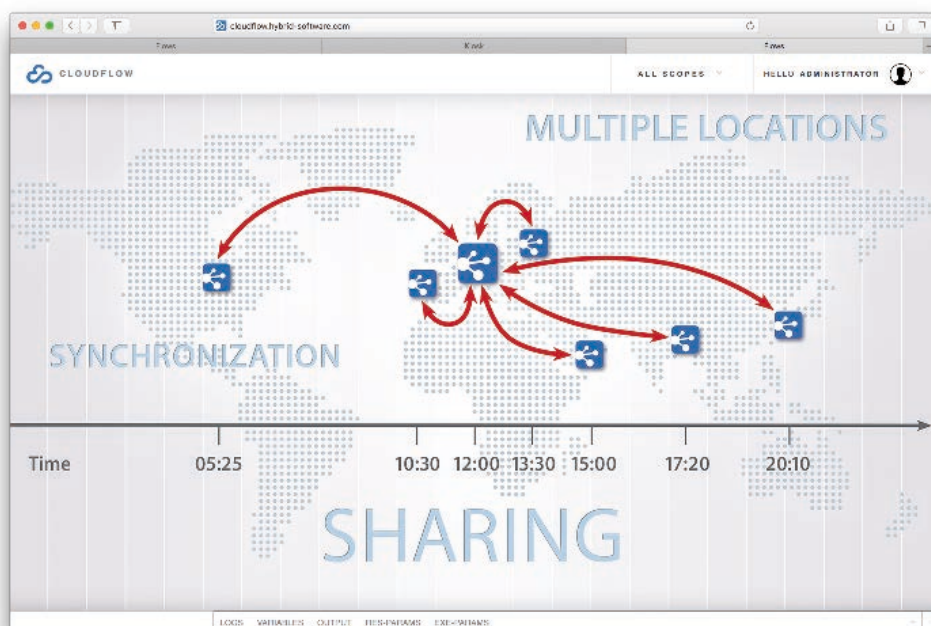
cloudflow.hybrid-software.com

Flows

Kiosk

Flows

CLOUDFLOW

ALL SCOPES

HELLO ADMINISTRATOR

MULTIPLE LOCATIONS

SYNCHRONIZATION

Time

05:25

10:30

12:00

13:30

15:00

17:20

20:10

SHARING

LOGS VARIABLES OUTPUT FILES-PARAMS EXEC-PARAMS